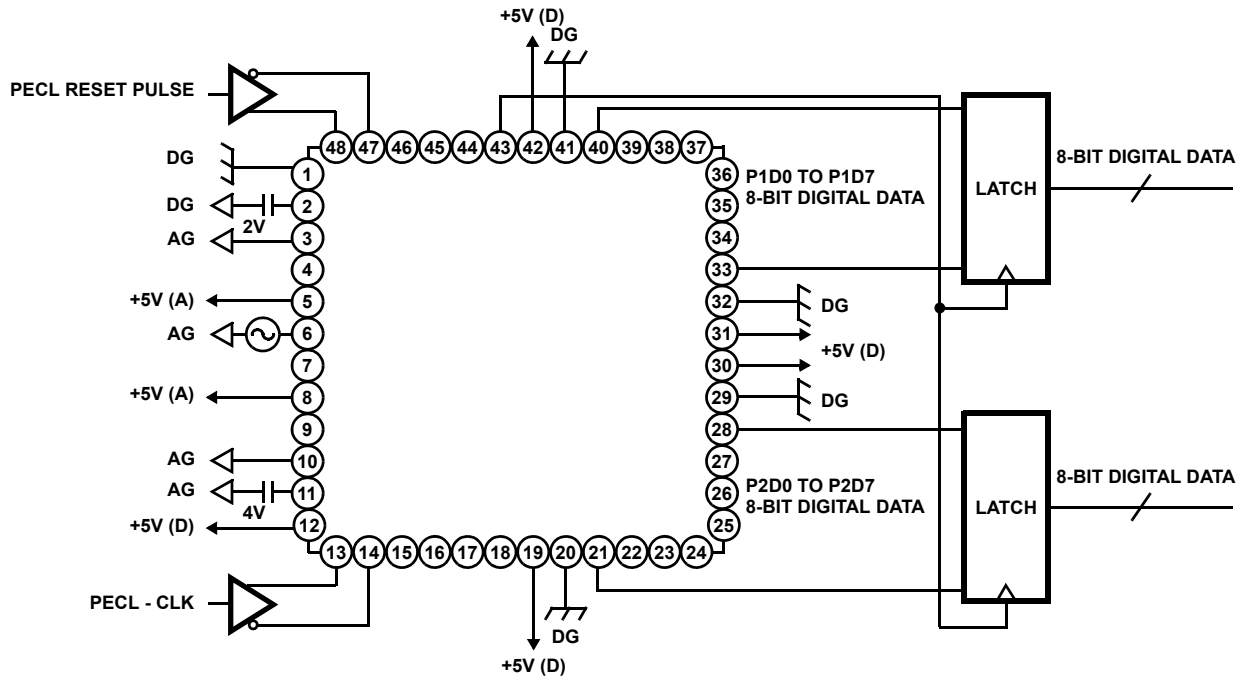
+5V (D)
DG
PECL RESET PULSE
48 47 46 45 44 43 42 41 40 39 38 37
DG 1
DG 2
2V
AG 3
4
+5V (A) 5
AG 6
7
+5V (A) 8
9
AG 10
AG 11
4V
+5V (D) 12
13 14 15 16 17 18 19 20 21 22 23 24
PECL - CLK
DG
+5V (D)
36 P1D0 TO P1D7
35 8-BIT DIGITAL DATA
34
33
32 DG
31
+5V (D)
30
29 DG
28
27
26 P2D0 TO P2D7
25 8-BIT DIGITAL DATA
LATCH
8-BIT DIGITAL DATA
LATCH
8-BIT DIGITAL DATA